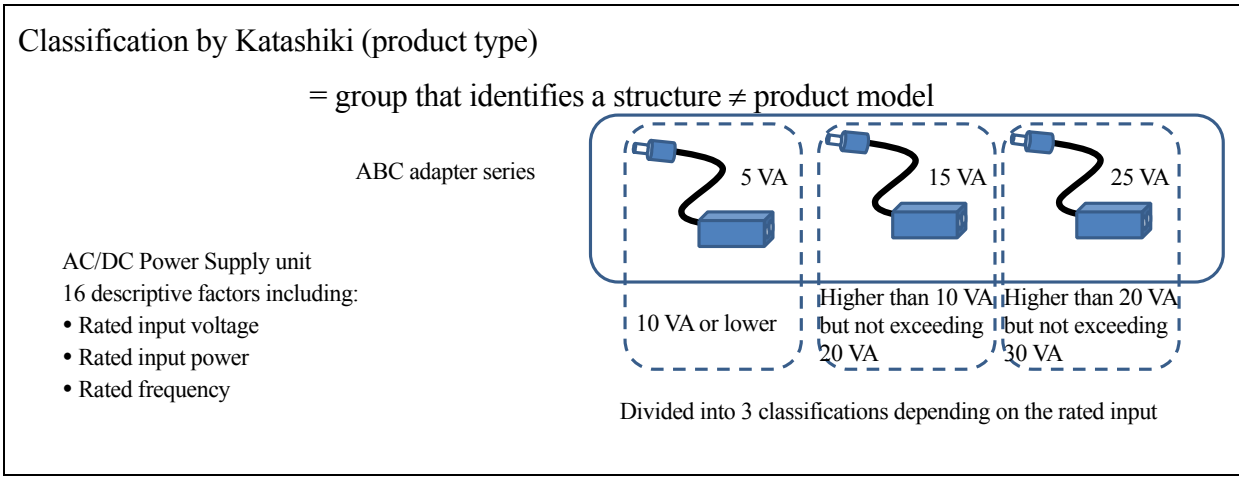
Classification by Katashiki (product type)

= group that identifies a structure $\neq$ product model

ABC adapter series

5 VA

15 VA

25 VA

AC/DC Power Supply unit
16 descriptive factors including:
• Rated input voltage
• Rated input power
• Rated frequency

10 VA or lower

Higher than 10 VA but not exceeding 20 VA

Higher than 20 VA but not exceeding 30 VA

Divided into 3 classifications depending on the rated input